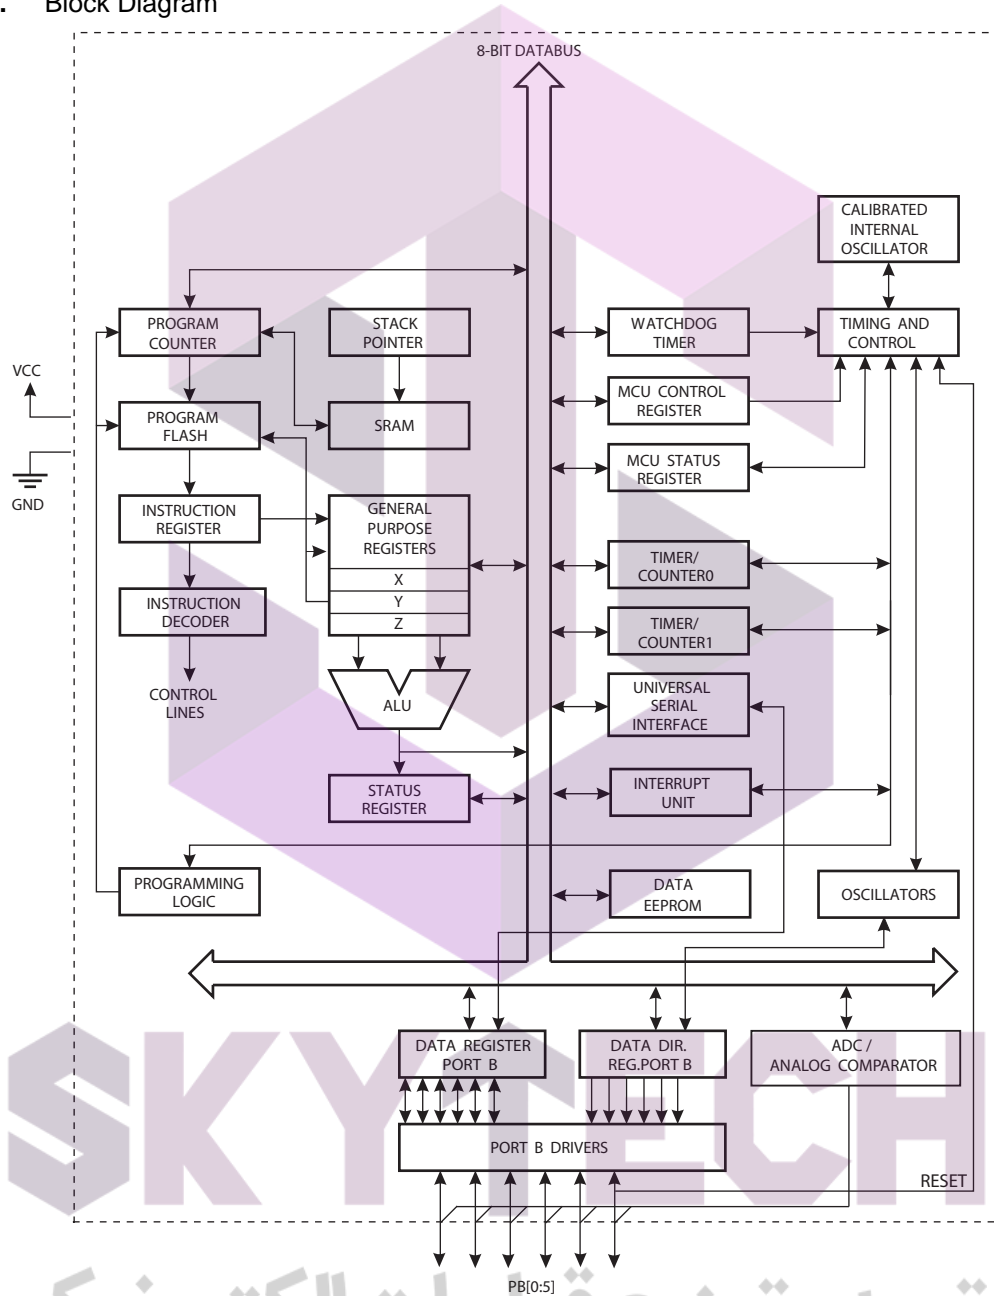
Block Diagram

8-BIT DATABUS

CALIBRATED INTERNAL OSCILLATOR

PROGRAM COUNTER

STACK POINTER

WATCHDOG TIMER

TIMING AND CONTROL

VCC

PROGRAM FLASH

SRAM

MCU CONTROL REGISTER

GND

MCU STATUS REGISTER

INSTRUCTION REGISTER

GENERAL PURPOSE REGISTERS

X

Y

Z

TIMER/ COUNTER0

INSTRUCTION DECODER

TIMER/ COUNTER1

CONTROL LINES

ALU

UNIVERSAL SERIAL INTERFACE

STATUS REGISTER

INTERRUPT UNIT

PROGRAMMING LOGIC

DATA EEPROM

OSCILLATORS

DATA REGISTER PORT B

DATA DIR. REG.PORT B

ADC / ANALOG COMPARATOR

PORT B DRIVERS

RESET

PB[0:5]

SKYTECH